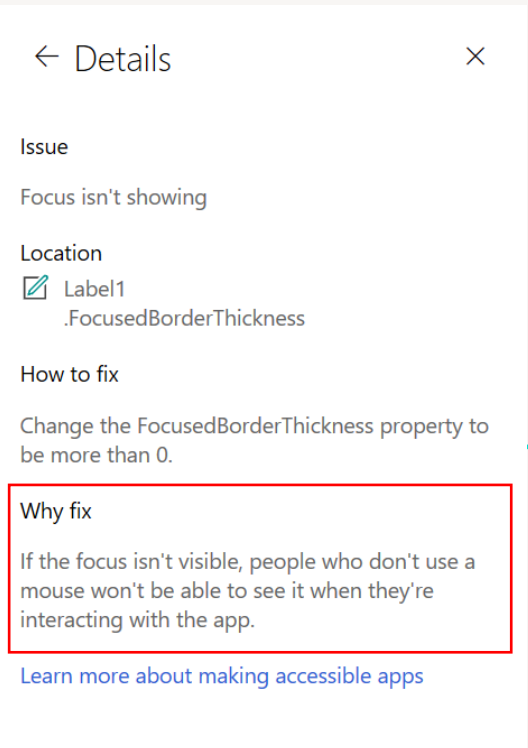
← Details ×

Issue

Focus isn't showing

Location

Label1
.FocusedBorderThickness

How to fix

Change the FocusedBorderThickness property to be more than 0.

Why fix

If the focus isn't visible, people who don't use a mouse won't be able to see it when they're interacting with the app.

Learn more about making accessible apps